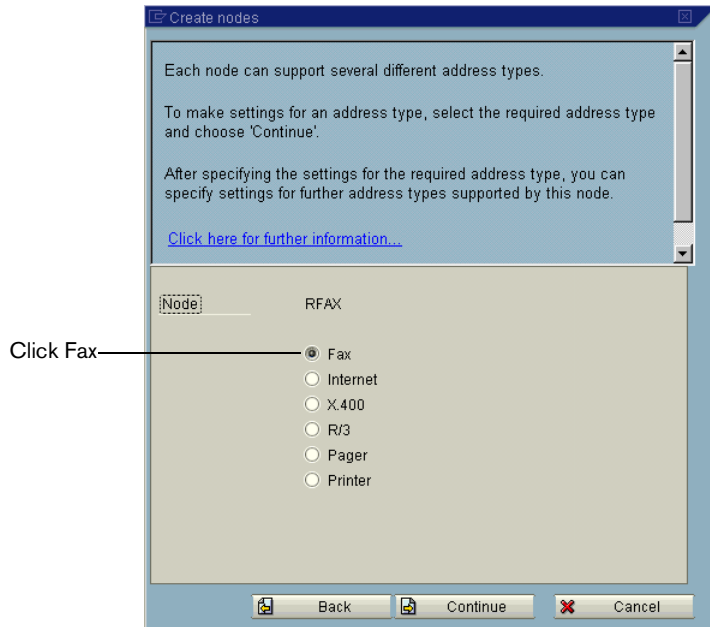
Create nodes

Each node can support several different address types.

To make settings for an address type, select the required address type and choose 'Continue'.

After specifying the settings for the required address type, you can specify settings for further address types supported by this node.

Click here for further information...

Node RFAX

Click Fax

Fax
Internet
X.400
R/3
Pager
Printer

Back
Continue
Cancel